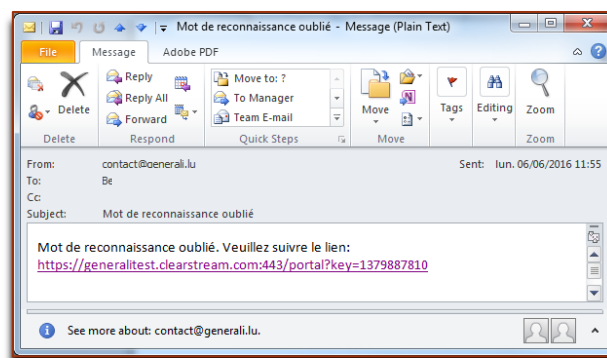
Mot de reconnaissance oublié - Message (Plain Text)

File Message Adobe PDF

Delete
Reply
Reply All
Forward
Delete Respond
Move to: ?
To Manager
Team E-mail
Quick Steps
Move
Move
Tags
Editing
Zoom
Zoom

From: contact@generali.lu
To: Be
Cc:
Subject: Mot de reconnaissance oublié
Sent: lun. 06/06/2016 11:55

Mot de reconnaissance oublié. Veuillez suivre le lien:
https://generalitest.clearstream.com:443/portal?key=1379887810

See more about: contact@generali.lu.